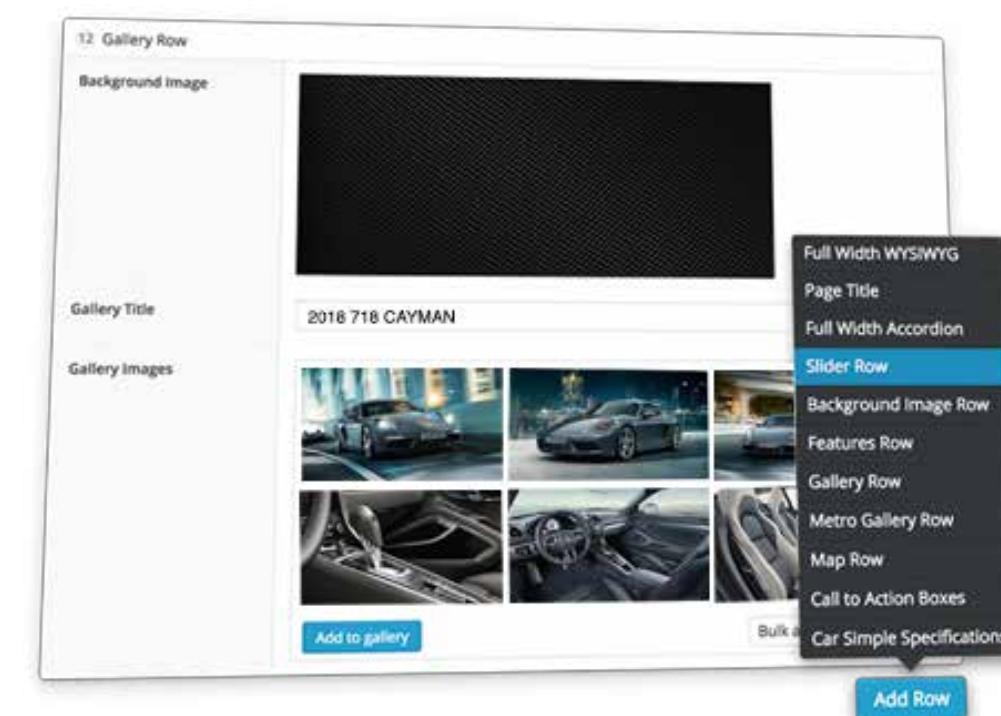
12 Gallery Row

Background Image

Gallery Title

2016 718 CAYMAN

Gallery Images

Add to gallery

Bulk a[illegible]

Full Width WYSIWYG
Page Title
Full Width Accordion
Slider Row
Background Image Row
Features Row
Gallery Row
Metro Gallery Row
Map Row
Call to Action Boxes
Car Simple Specification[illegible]

Add Row